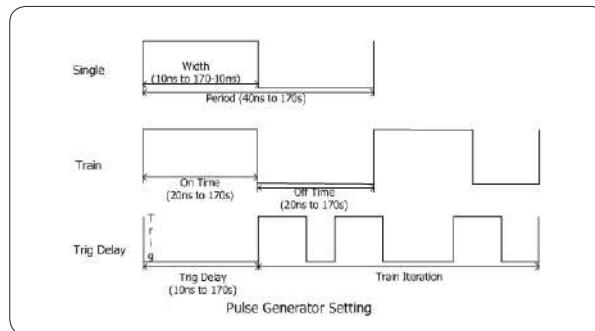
Single

Width
(10ns to 170-10ns)

Period (40ns to 170s)

Train

On Time
(20ns to 170s)

Off Time
(20ns to 170s)

Trig Delay

T
r
i
g

Trig Delay
(10ns to 170s)

Train Iteration

Pulse Generator Setting